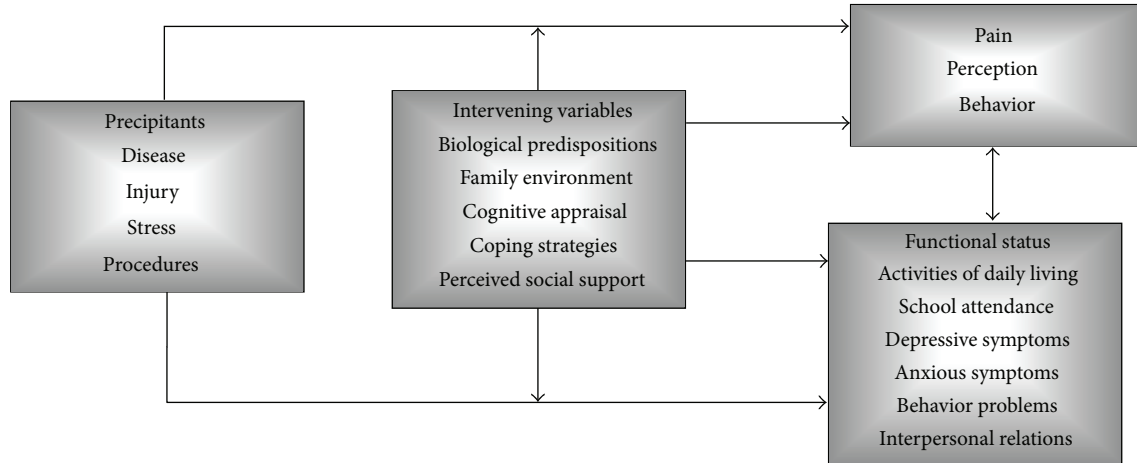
Precipitants
Disease
Injury
Stress
Procedures

Intervening variables
Biological predispositions
Family environment
Cognitive appraisal
Coping strategies
Perceived social support

Pain
Perception
Behavior

Functional status
Activities of daily living
School attendance
Depressive symptoms
Anxious symptoms
Behavior problems
Interpersonal relations